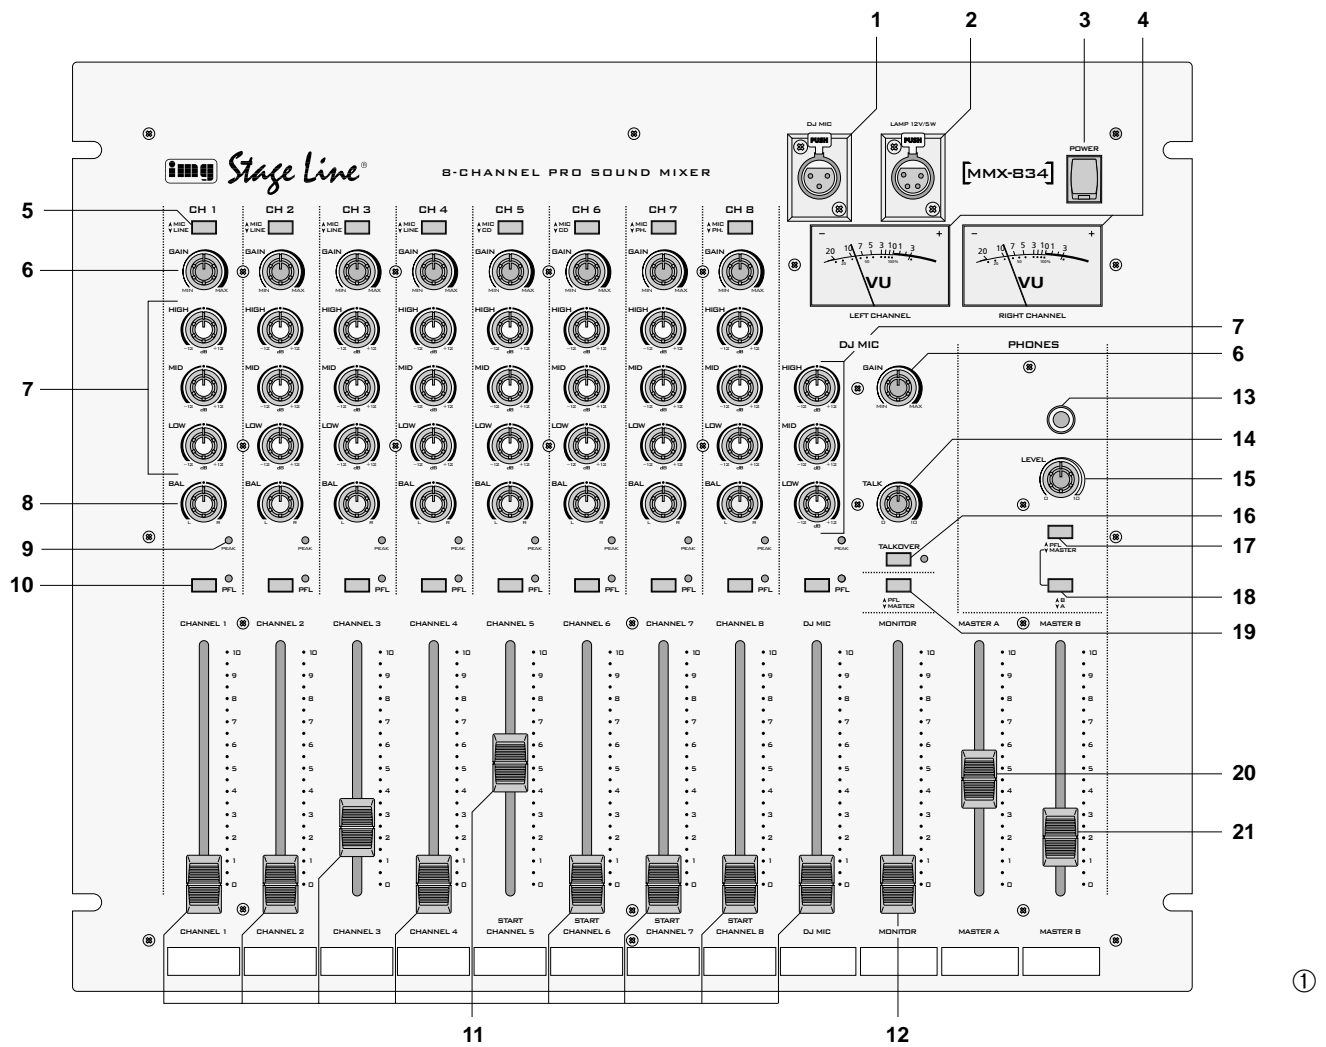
1 2 3 4

DJ MIC PUSH

LAMP 12V/5W PUSH

POWER

img Stage Line®

8-CHANNEL PRO SOUND MIXER

MMX-834

5

CH 1 MIC LINE

CH 2 MIC LINE

CH 3 MIC LINE

CH 4 MIC LINE

CH 5 MIC CD

CH 6 MIC CD

CH 7 MIC PH.

CH 8 MIC PH.

6

GAIN MIN MAX

VU LEFT CHANNEL

VU RIGHT CHANNEL

7

HIGH -12 dB +12

MID -12 dB +12

LOW -12 dB +12

DJ MIC

PHONES

7
6
13
14
15
16
17
18
19

GAIN MIN MAX

TALK 0 10

LEVEL 0 10

8

BAL L R

9 PEAK

10 PFL

TALKOVER

PFL MASTER

PFL MASTER

B A

CHANNEL 1 CHANNEL 2 CHANNEL 3 CHANNEL 4 CHANNEL 5 CHANNEL 6 CHANNEL 7 CHANNEL 8 DJ MIC MONITOR MASTER A MASTER B

10 9 8 7 6 5 4 3 2 1 0

20
21

START CHANNEL 5
START CHANNEL 6
START CHANNEL 7
START CHANNEL 8

CHANNEL 1 CHANNEL 2 CHANNEL 3 CHANNEL 4 DJ MIC MONITOR MASTER A MASTER B

11
12

①